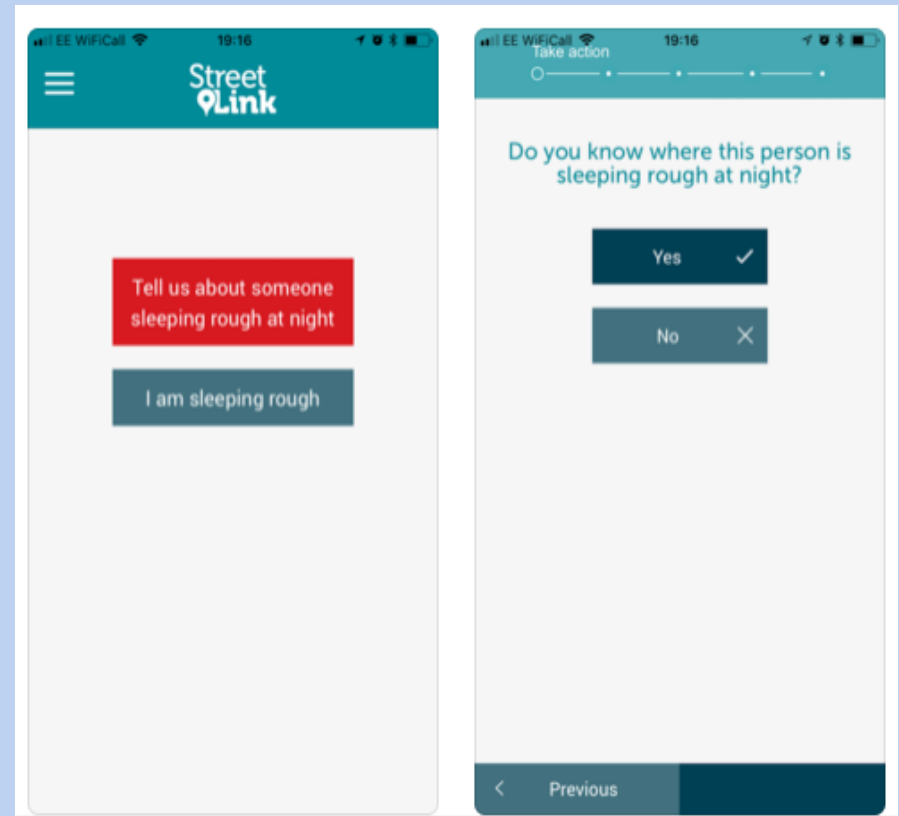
EE WiFiCall 19:16

Street Link

Tell us about someone sleeping rough at night

I am sleeping rough

EE WiFiCall 19:16

Take action

Do you know where this person is sleeping rough at night?

Yes

No

Previous